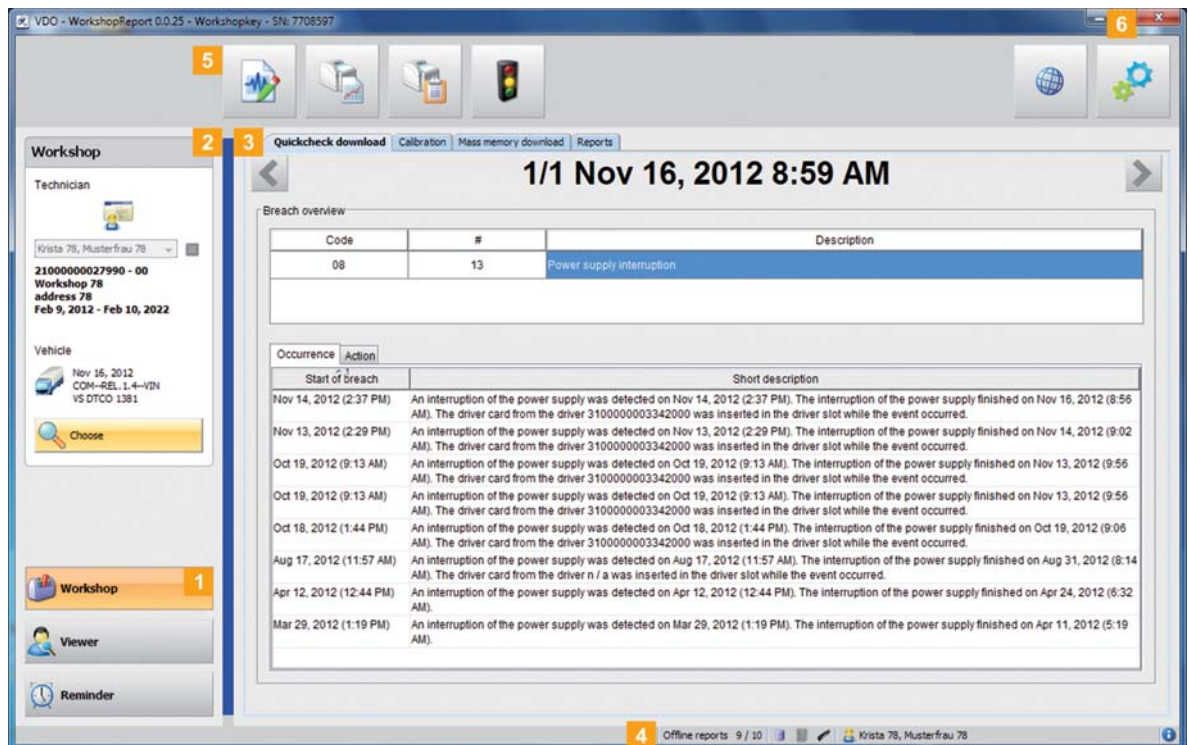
VDO - WorkshopReport 0.0.25 - Workshopkey - SN: 7708597

6

5

Workshop

2

3

Quickcheck download | Calibration | Mass memory download | Reports

Technician

Krista 78, Musterfrau 78

21000000027990 - 00
Workshop 78
address 78
Feb 9, 2012 - Feb 10, 2022

Vehicle

Nov 16, 2012
COM--REL.1.4--VIN
VS DTCO 1381

Choose

1/1 Nov 16, 2012 8:59 AM

Breach overview

| Code | # | Description |
|---|---|---|
| 08 | 13 | Power supply interruption |

Occurrence | Action

| Start of breach | Short description |
|---|---|
| Nov 14, 2012 (2:37 PM) | An interruption of the power supply was detected on Nov 14, 2012 (2:37 PM). The interruption of the power supply finished on Nov 16, 2012 (8:56 AM). The driver card from the driver 3100000003342000 was inserted in the driver slot while the event occurred. |
| Nov 13, 2012 (2:29 PM) | An interruption of the power supply was detected on Nov 13, 2012 (2:29 PM). The interruption of the power supply finished on Nov 14, 2012 (9:02 AM). The driver card from the driver 3100000003342000 was inserted in the driver slot while the event occurred. |
| Oct 19, 2012 (9:13 AM) | An interruption of the power supply was detected on Oct 19, 2012 (9:13 AM). The interruption of the power supply finished on Nov 13, 2012 (9:56 AM). The driver card from the driver 3100000003342000 was inserted in the driver slot while the event occurred. |
| Oct 19, 2012 (9:13 AM) | An interruption of the power supply was detected on Oct 19, 2012 (9:13 AM). The interruption of the power supply finished on Nov 13, 2012 (9:56 AM). The driver card from the driver 3100000003342000 was inserted in the driver slot while the event occurred. |
| Oct 18, 2012 (1:44 PM) | An interruption of the power supply was detected on Oct 18, 2012 (1:44 PM). The interruption of the power supply finished on Oct 19, 2012 (9:06 AM). The driver card from the driver 3100000003342000 was inserted in the driver slot while the event occurred. |
| Aug 17, 2012 (11:57 AM) | An interruption of the power supply was detected on Aug 17, 2012 (11:57 AM). The interruption of the power supply finished on Aug 31, 2012 (8:14 AM). The driver card from the driver n / a was inserted in the driver slot while the event occurred. |
| Apr 12, 2012 (12:44 PM) | An interruption of the power supply was detected on Apr 12, 2012 (12:44 PM). The interruption of the power supply finished on Apr 24, 2012 (6:32 AM). |
| Mar 29, 2012 (1:19 PM) | An interruption of the power supply was detected on Mar 29, 2012 (1:19 PM). The interruption of the power supply finished on Apr 11, 2012 (5:19 AM). |

Workshop
1

Viewer

Reminder

4
Offline reports 9 / 10 Krista 78, Musterfrau 78